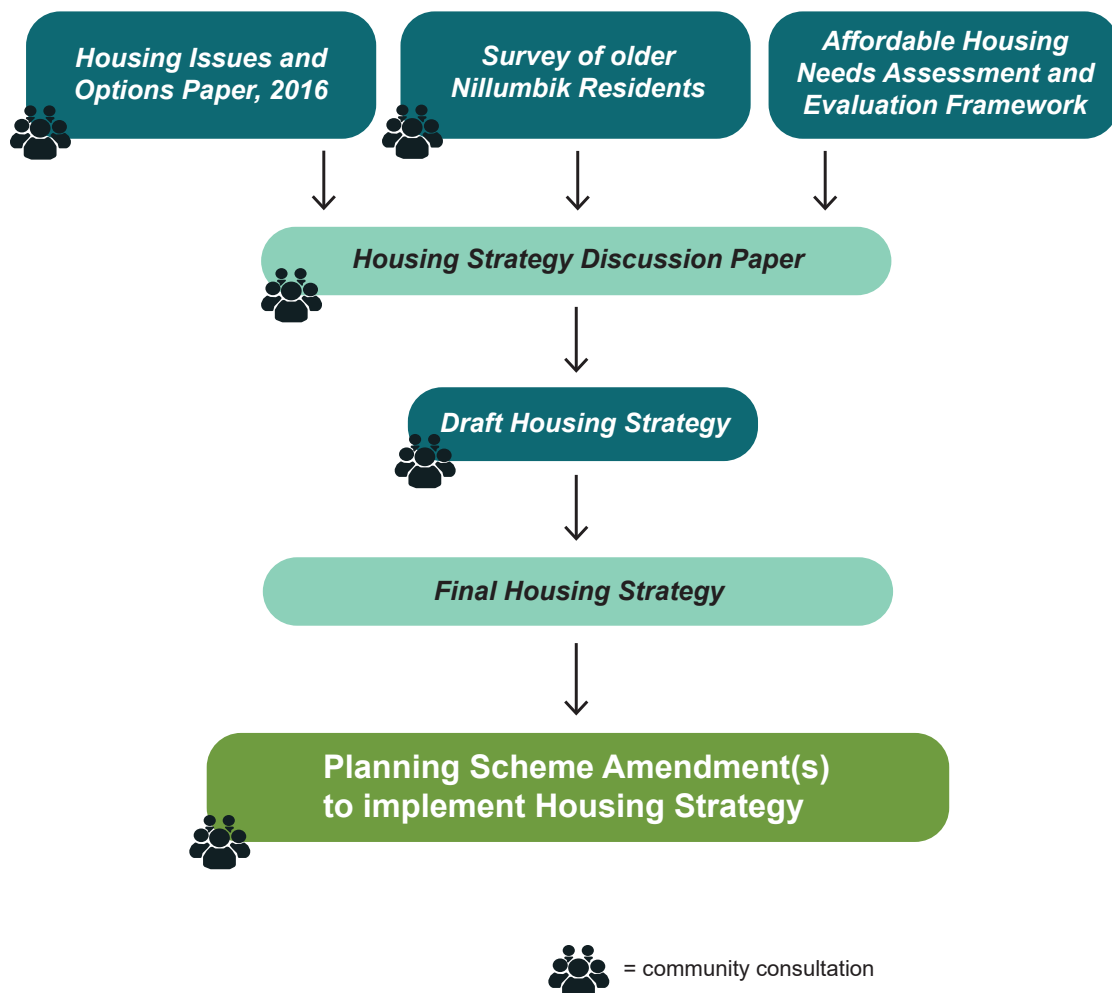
Housing Issues and Options Paper, 2016

Survey of older Nillumbik Residents

Affordable Housing Needs Assessment and Evaluation Framework

Housing Strategy Discussion Paper

Draft Housing Strategy

Final Housing Strategy

Planning Scheme Amendment(s) to implement Housing Strategy

= community consultation